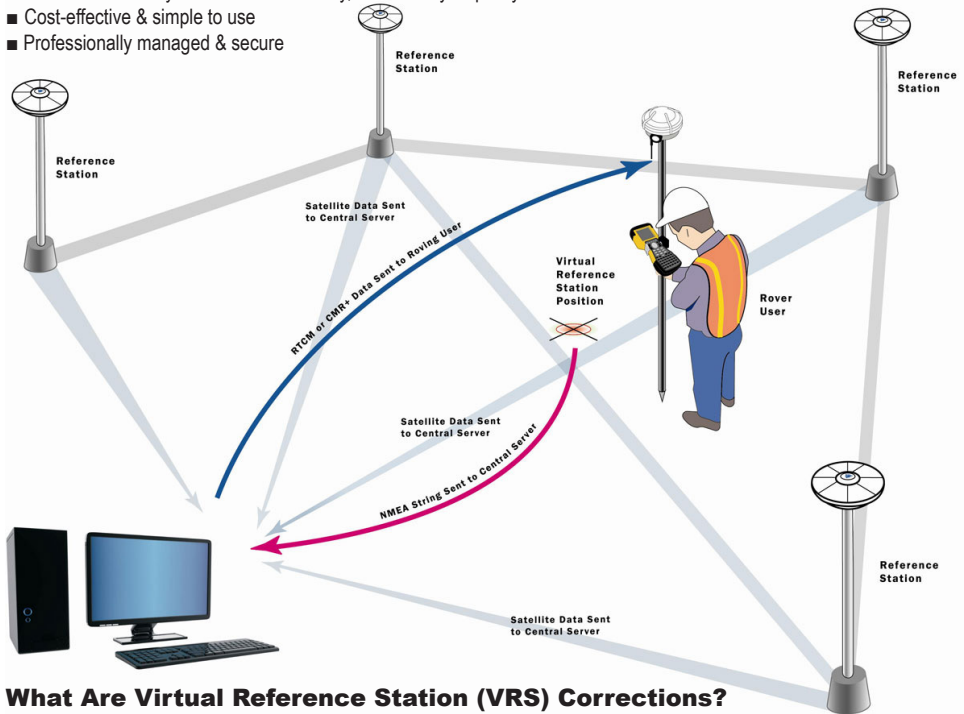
■ Cost-effective & simple to use
■ Professionally managed & secure

Reference Station

Reference Station

Reference Station

Satellite Data Sent to Central Server

RTCM or CMR+ Data Sent to Roving User

Virtual Reference Station Position

Rover User

Satellite Data Sent to Central Server

NMEA String Sent to Central Server

Reference Station

Satellite Data Sent to Central Server

What Are Virtual Reference Station (VRS) Corrections?